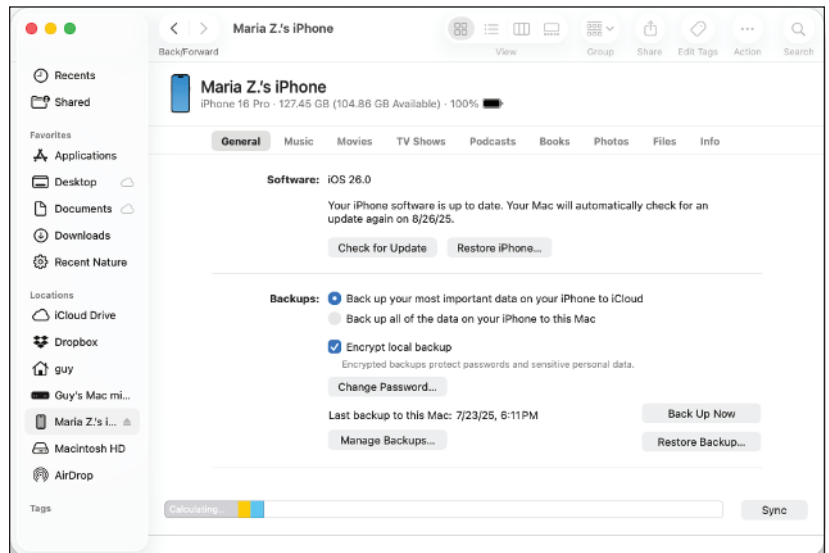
Maria Z.'s iPhone
Back/Forward
View
Group
Share
Edit Tags
Action
Search

Recents
Shared

Favorites
Applications
Desktop
Documents
Downloads
Recent Nature

Locations
iCloud Drive
Dropbox
guy
Guy's Mac mi...
Maria Z.'s i...
Macintosh HD
AirDrop

Tags

Maria Z.'s iPhone
iPhone 16 Pro · 127.45 GB (104.86 GB Available) · 100%

General Music Movies TV Shows Podcasts Books Photos Files Info

Software: iOS 26.0

Your iPhone software is up to date. Your Mac will automatically check for an update again on 8/26/25.

Check for Update
Restore iPhone...

Backups: Back up your most important data on your iPhone to iCloud
Back up all of the data on your iPhone to this Mac

Encrypt local backup
Encrypted backups protect passwords and sensitive personal data.

Change Password...

Last backup to this Mac: 7/23/25, 6:11PM
Back Up Now
Manage Backups...
Restore Backup...

Calculating...
Sync